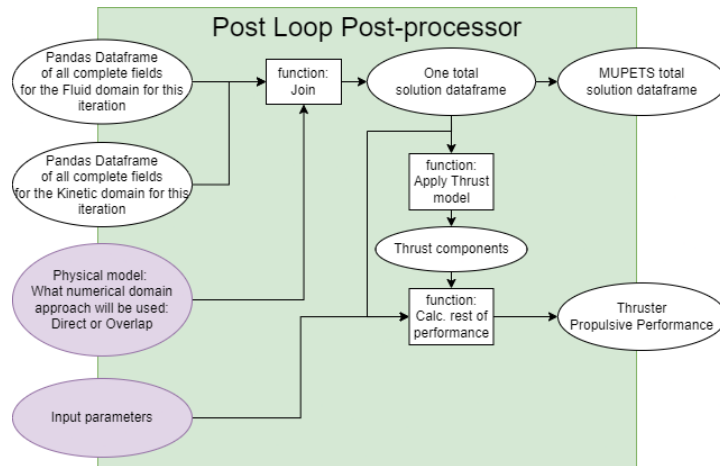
Post Loop Post-processor

Pandas Dataframe of all complete fields for the Fluid domain for this iteration

Pandas Dataframe of all complete fields for the Kinetic domain for this iteration

Physical model: What numerical domain approach will be used: Direct or Overlap

Input parameters

function: Join

One total solution dataframe

MUPETS total solution dataframe

function: Apply Thrust model

Thrust components

function: Calc. rest of performance

Thruster Propulsive Performance